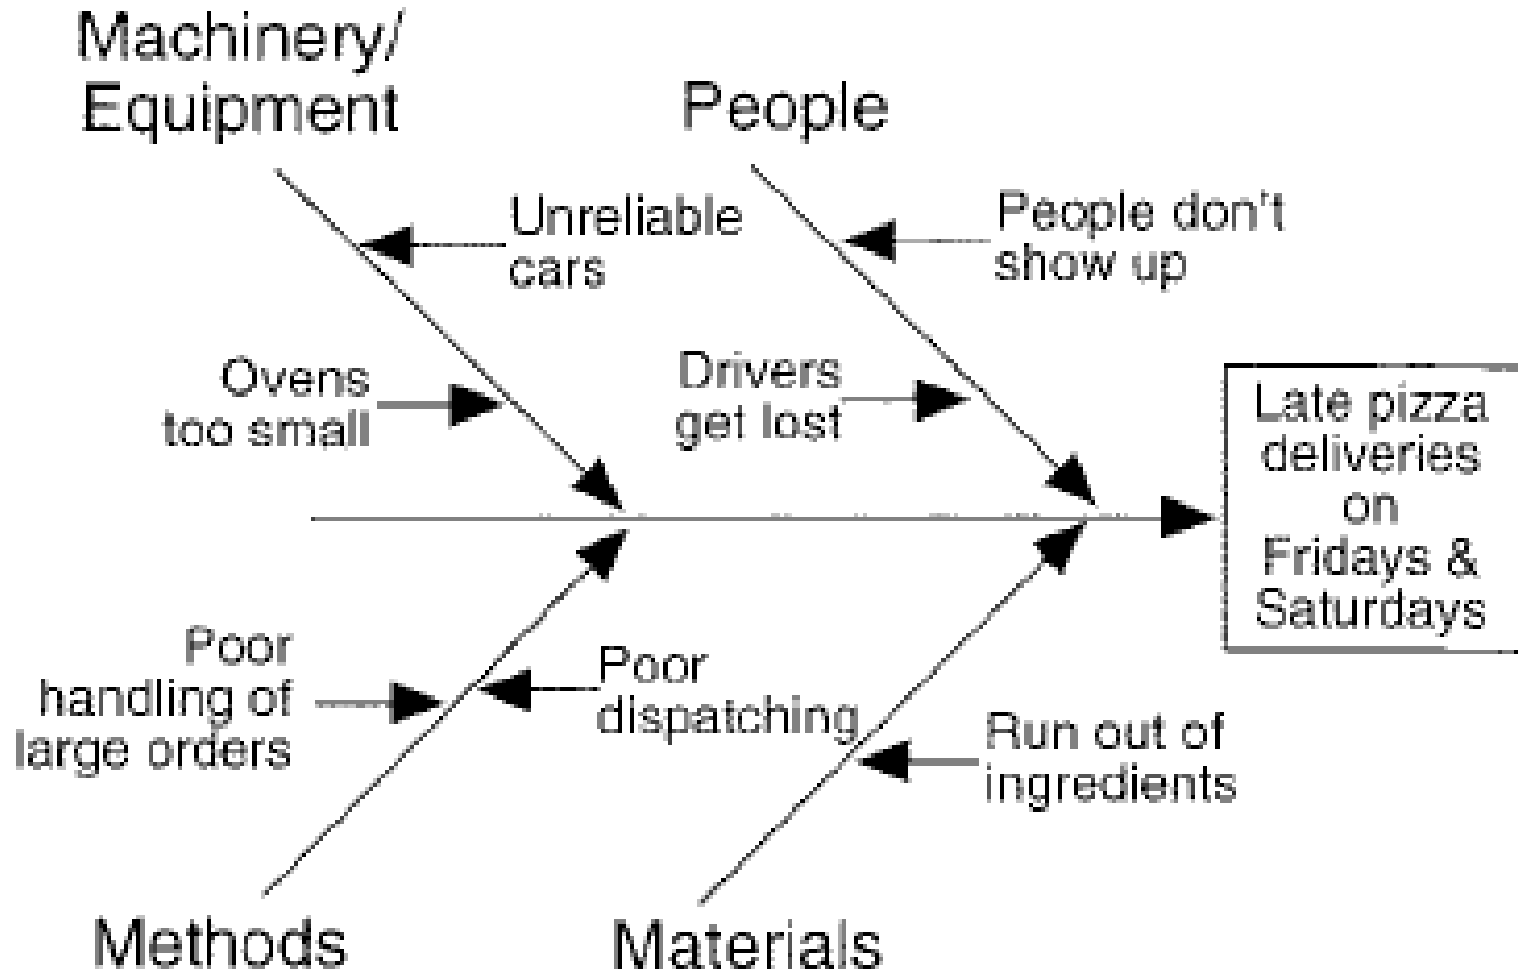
Machinery/ Equipment

People

Unreliable cars

People don't show up

Ovens too small

Drivers get lost

Late pizza deliveries on Fridays & Saturdays

Poor handling of large orders

Poor dispatching

Run out of ingredients

Methods

Materials